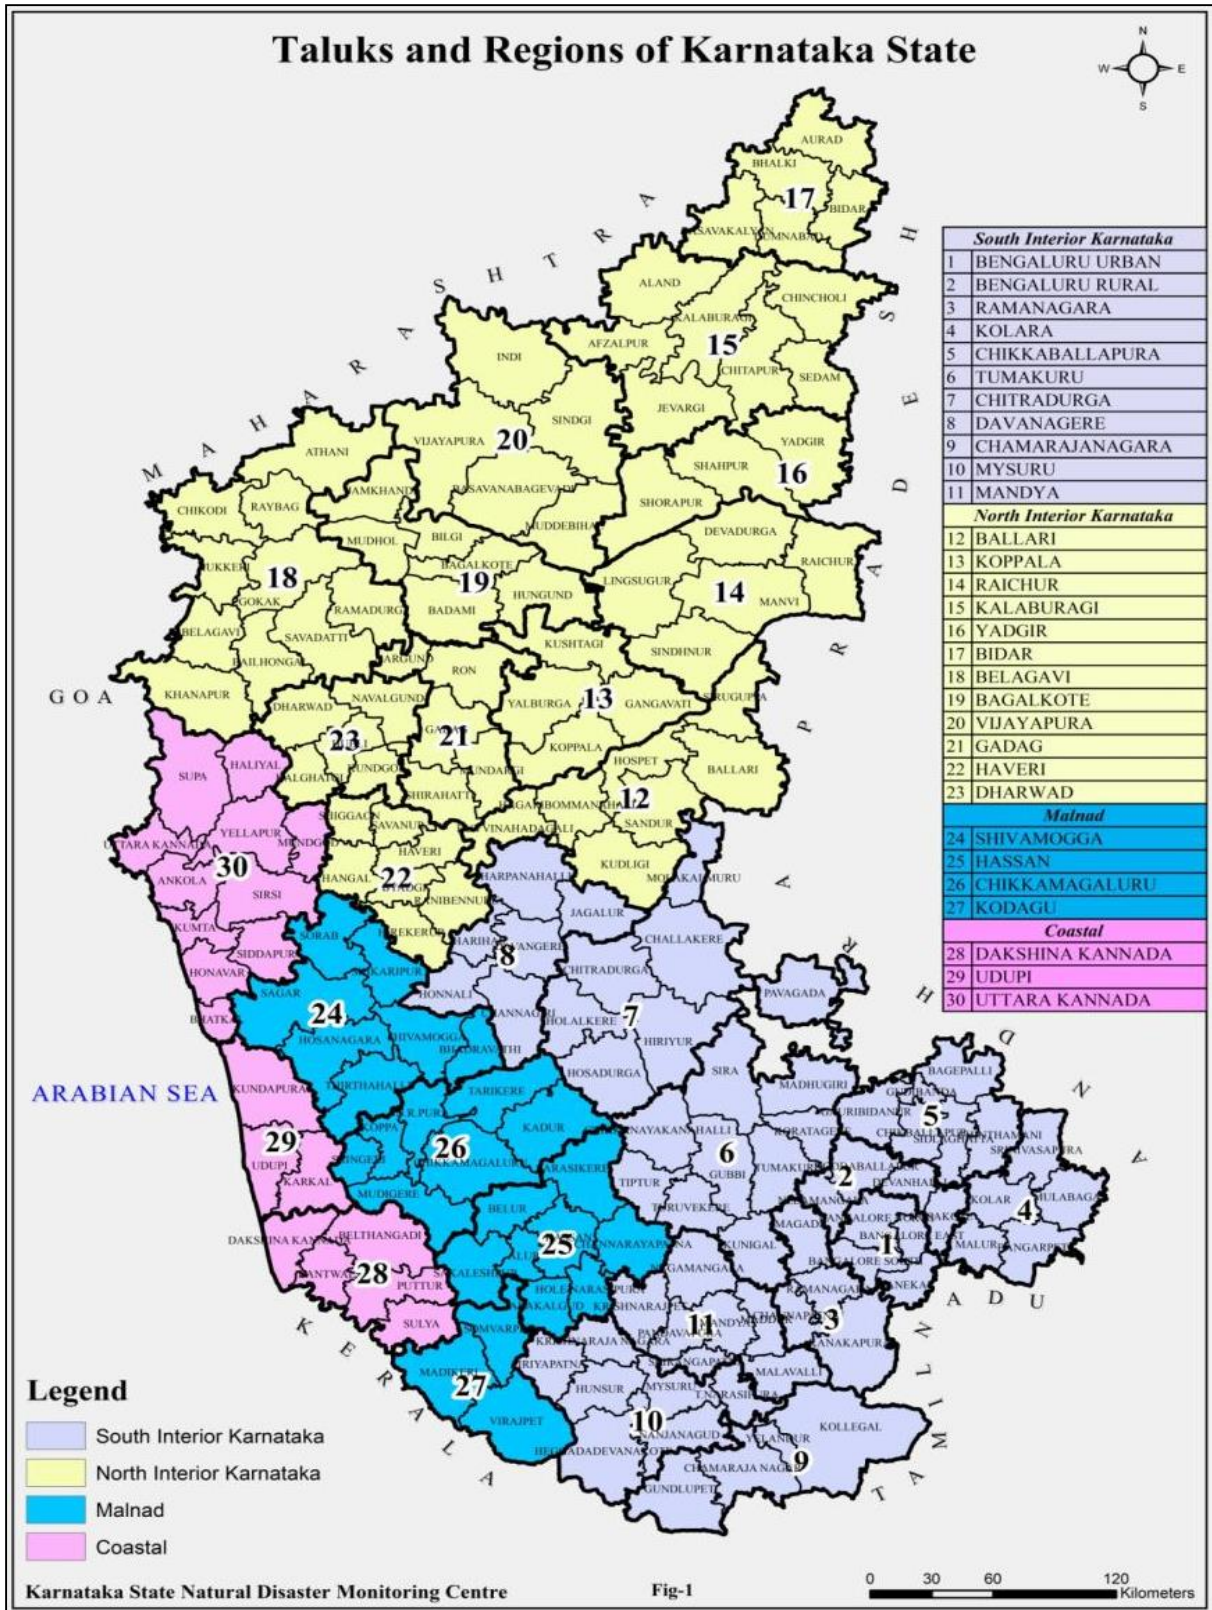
Taluks and Regions of Karnataka State

N
W E
S

| South Interior Karnataka | |
|---|---|
| 1 | BENGALURU URBAN |
| 2 | BENGALURU RURAL |
| 3 | RAMANAGARA |
| 4 | KOLARA |
| 5 | CHIKKABALLAPURA |
| 6 | TUMAKURU |
| 7 | CHITRADURGA |
| 8 | DAVANAGERE |
| 9 | CHAMARAJANAGARA |
| 10 | MYSURU |
| 11 | MANDYA |
| North Interior Karnataka | |
| 12 | BALLARI |
| 13 | KOPPALA |
| 14 | RAICHUR |
| 15 | KALABURAGI |
| 16 | YADGIR |
| 17 | BIDAR |
| 18 | BELAGAVI |
| 19 | BAGALKOTE |
| 20 | VIJAYAPURA |
| 21 | GADAG |
| 22 | HAVERI |
| 23 | DHARWAD |
| Malnad | |
| 24 | SHIVAMOGGA |
| 25 | HASSAN |
| 26 | CHIKKAMAGALURU |
| 27 | KODAGU |
| Coastal | |
| 28 | DAKSHINA KANNADA |
| 29 | UDUPI |
| 30 | UTTARA KANNADA |

MAHARASHTRA
ANDHRA PRADESH
TAMIL NADU
KERALA
GOA
ARABIAN SEA

AURAD BHALKI 17 BIDAR BASAVAKALYAN HUMNABAD ALAND CHINCHOLI KALABURAGI 15 AFZALPUR CHITAPUR SEDAM INDI JEVARGI SINDGI VIJAYAPURA 20 YADGIR SHAHPUR 16 ATHANI JAMKHANDI BASAVANABAGEVADI SHORAPUR CHIKODI RAYBAG MUDDEBIHAL DEVADURGA MUDHOL BILGI RAICHUR HUKKERI 18 BAGALKOTE 19 LINGSUGUR 14 GOKAK HUNGUND MANVI RAMADURG BADAMI BELAGAVI SAVADATTI KUSHTAGI SINDHNUR BAILHONGAL NARGUND RON KHANAPUR NAVALGUND YALBURGA 13 GANGAVATI SIRUGUPPA DHARWAD 23 21 GADAG KOPPALA HALIYAL SUPA KALGHATGI KUNDGOL MUNDARGI HOSPET BALLARI SHIRAHATTI HAGARIBOMMANAHALLI 12 YELLAPUR SHIGGAON SAVANUR SANDUR MUNDGOD HADAGALI UTTARA KANNADA HAVERI KUDLIGI 30 ANKOLA HANGAL 22 BYADGI HARPANAHALLI MOLAKALMURU SIRSI RANIBENNUR JAGALUR KUMTA SORAB HIREKERUR HARIHAR DAVANGERE CHALLAKERE SIDDAPUR SHIKARIPUR 8 HONAVAR CHITRADURGA SAGAR HONNALI CHANNAGIRI PAVAGADA BHATKAL 24 HOLALKERE 7 HOSANAGARA SHIVAMOGGA HIRIYUR BHADRAVATHI HOSADURGA THIRTHAHALLI SIRA BAGEPALLI KUNDAPURA TARIKERE MADHUGIRI GUDIBANDA N.R.PURA GAURIBIDANUR 5 KOPPA 26 KADUR KORATAGERE CHIKKABALLAPURA SIDLAGHATTA CHINTAMANI 29 NAYAKANAHALLI 6 SRINIVASAPURA UDUPI SRINGERI CHIKKAMAGALURU ARASIKERE GUBBI DODDABALLAPUR KARKAL TIPTUR TUMAKURU 2 DEVANHALLI MUDIGERE NELAMANGALA KOLAR MULABAGAL 4 BELUR TURUVEKERE MAGADI BANGALORE NORTH HOSAKOTE BELTHANGADI HASSAN 25 CHANNARAYAPATNA KUNIGAL BANGALORE EAST 1 MALUR BANGARPET DAKSHINA KANNADA SAKALESHPUR ALUR BANGALORE SOUTH ANEKAL BANTWAL 28 PUTTUR HOLENARASIPUR NAGAMANGALA RAMANAGARA ARKALGUD KRISHNARAJPET 11 CHANNAPATNA 3 SULYA SOMVARPET PANDAVAPURA MANDYA MADDUR KANAKAPUR KRISHNARAJA NAGARA SRIRANGAPATNA MALAVALLI MADIKERI PERIYAPATNA 27 HUNSUR MYSURU T.NARASIPURA VIRAJPET 10 KOLLEGAL NANJANAGUD YELANDUR HEGGADADEVANAKOTE CHAMARAJA NAGAR 9 GUNDLUPET

Legend
South Interior Karnataka
North Interior Karnataka
Malnad
Coastal

Karnataka State Natural Disaster Monitoring Centre
Fig-1
0 30 60 120 Kilometers